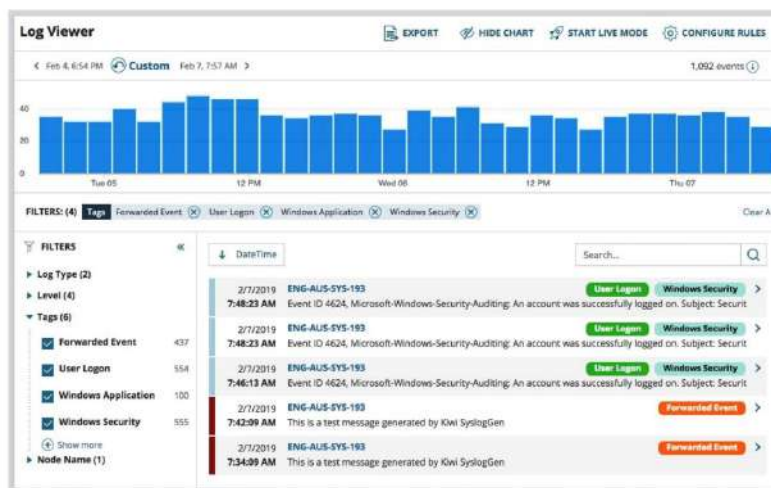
Log Viewer

EXPORT HIDE CHART START LIVE MODE CONFIGURE RULES

< Feb 4, 6:54 PM Custom Feb 7, 7:57 AM >

1,092 events

40
20
0

Tue 05 12 PM Wed 06 12 PM Thu 07

FILTERS: (4) Tags Forwarded Event Ⓧ User Logon Ⓧ Windows Application Ⓧ Windows Security Ⓧ Clear A

FILTERS «

▸ Log Type (2)
▸ Level (4)
▾ Tags (6)

Forwarded Event 437
User Logon 554
Windows Application 100
Windows Security 555

Show more

▸ Node Name (1)

↓ DateTime

Search...

2/7/2019 7:48:23 AM ENG-AUS-SYS-193 Event ID 4624, Microsoft-Windows-Security-Auditing: An account was successfully logged on. Subject: Securit User Logon Windows Security

2/7/2019 7:48:23 AM ENG-AUS-SYS-193 Event ID 4624, Microsoft-Windows-Security-Auditing: An account was successfully logged on. Subject: Securit User Logon Windows Security

2/7/2019 7:48:23 AM ENG-AUS-SYS-193 Event ID 4624, Microsoft-Windows-Security-Auditing: An account was successfully logged on. Subject: Securit User Logon Windows Security

2/7/2019 7:46:13 AM ENG-AUS-SYS-193 Event ID 4624, Microsoft-Windows-Security-Auditing: An account was successfully logged on. Subject: Securit User Logon Windows Security

2/7/2019 7:42:09 AM ENG-AUS-SYS-193 This is a test message generated by Kiwi SyslogGen Forwarded Event

2/7/2019 7:34:09 AM ENG-AUS-SYS-193 This is a test message generated by Kiwi SyslogGen Forwarded Event